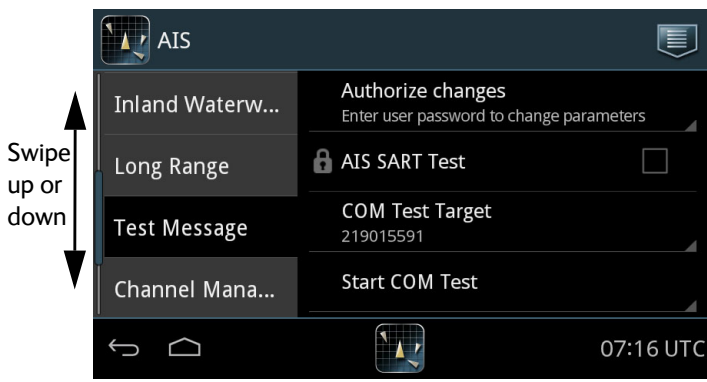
AIS

Swipe up or down

Inland Waterw...

Long Range

Test Message

Channel Mana...

Authorize changes
Enter user password to change parameters

AIS SART Test

COM Test Target
219015591

Start COM Test

07:16 UTC